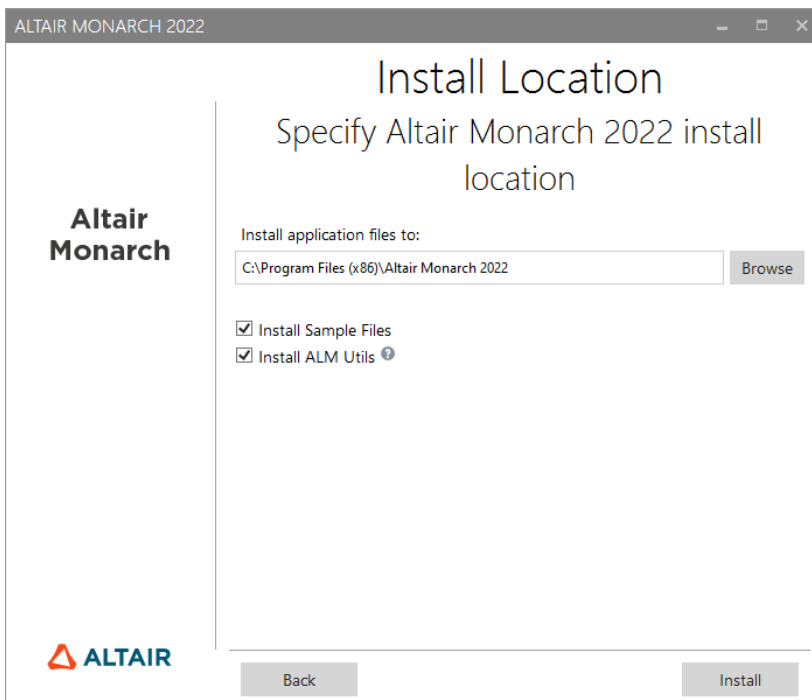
ALTAIR MONARCH 2022

Install Location

Specify Altair Monarch 2022 install location

Altair Monarch

Install application files to:

C:\Program Files (x86)\Altair Monarch 2022

Browse

☑ Install Sample Files
☑ Install ALM Utils

ALTAIR

Back

Install